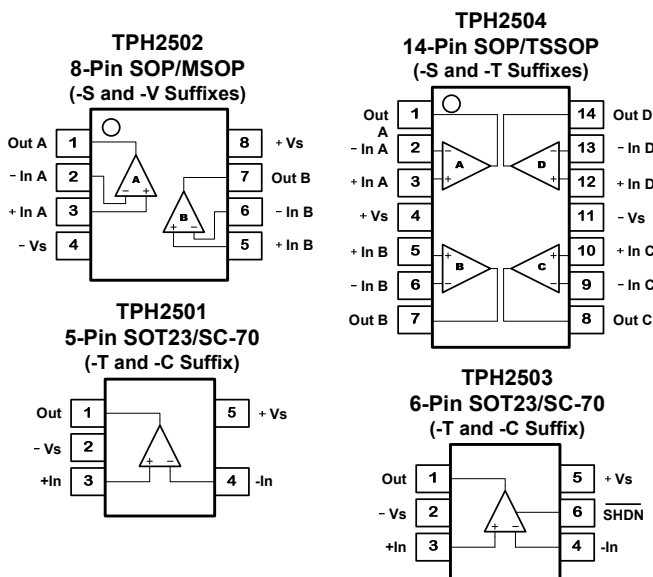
TPH2502
8-Pin SOP/MSOP
(-S and -V Suffixes)

Out A 1
– In A 2
+ In A 3
– Vs 4
8 + Vs
7 Out B
6 – In B
5 + In B
A
B

TPH2504
14-Pin SOP/TSSOP
(-S and -T Suffixes)

Out A 1
– In A 2
+ In A 3
+ Vs 4
+ In B 5
– In B 6
Out B 7
14 Out D
13 – In D
12 + In D
11 – Vs
10 + In C
9 – In C
8 Out C
A
D
B
C

TPH2501
5-Pin SOT23/SC-70
(-T and -C Suffix)

Out 1
– Vs 2
+In 3
5 + Vs
4 -In

TPH2503
6-Pin SOT23/SC-70
(-T and -C Suffix)

Out 1
– Vs 2
+In 3
5 + Vs
6 $\overline{SHDN}$
4 -In